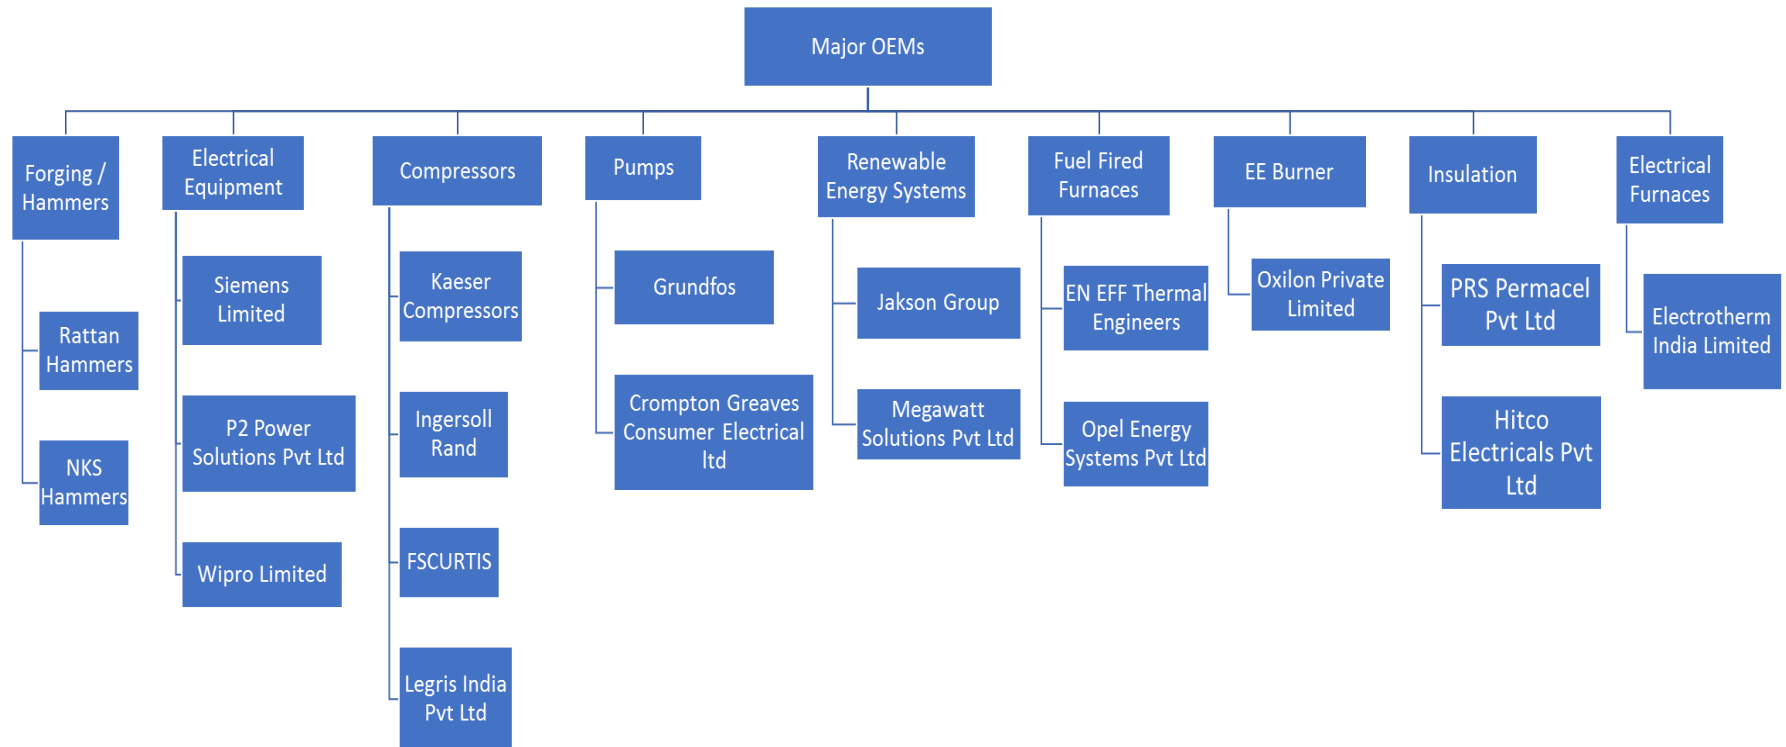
Major OEMs

Forging / Hammers

Rattan Hammers

NKS Hammers

Electrical Equipment

Siemens Limited

P2 Power Solutions Pvt Ltd

Wipro Limited

Compressors

Kaeser Compressors

Ingersoll Rand

FSCURTIS

Legris India Pvt Ltd

Pumps

Grundfos

Crompton Greaves Consumer Electrical ltd

Renewable Energy Systems

Jakson Group

Megawatt Solutions Pvt Ltd

Fuel Fired Furnaces

EN EFF Thermal Engineers

Opel Energy Systems Pvt Ltd

EE Burner

Oxilon Private Limited

Insulation

PRS Permacel Pvt Ltd

Hitco Electricals Pvt Ltd

Electrical Furnaces

Electrotherm India Limited